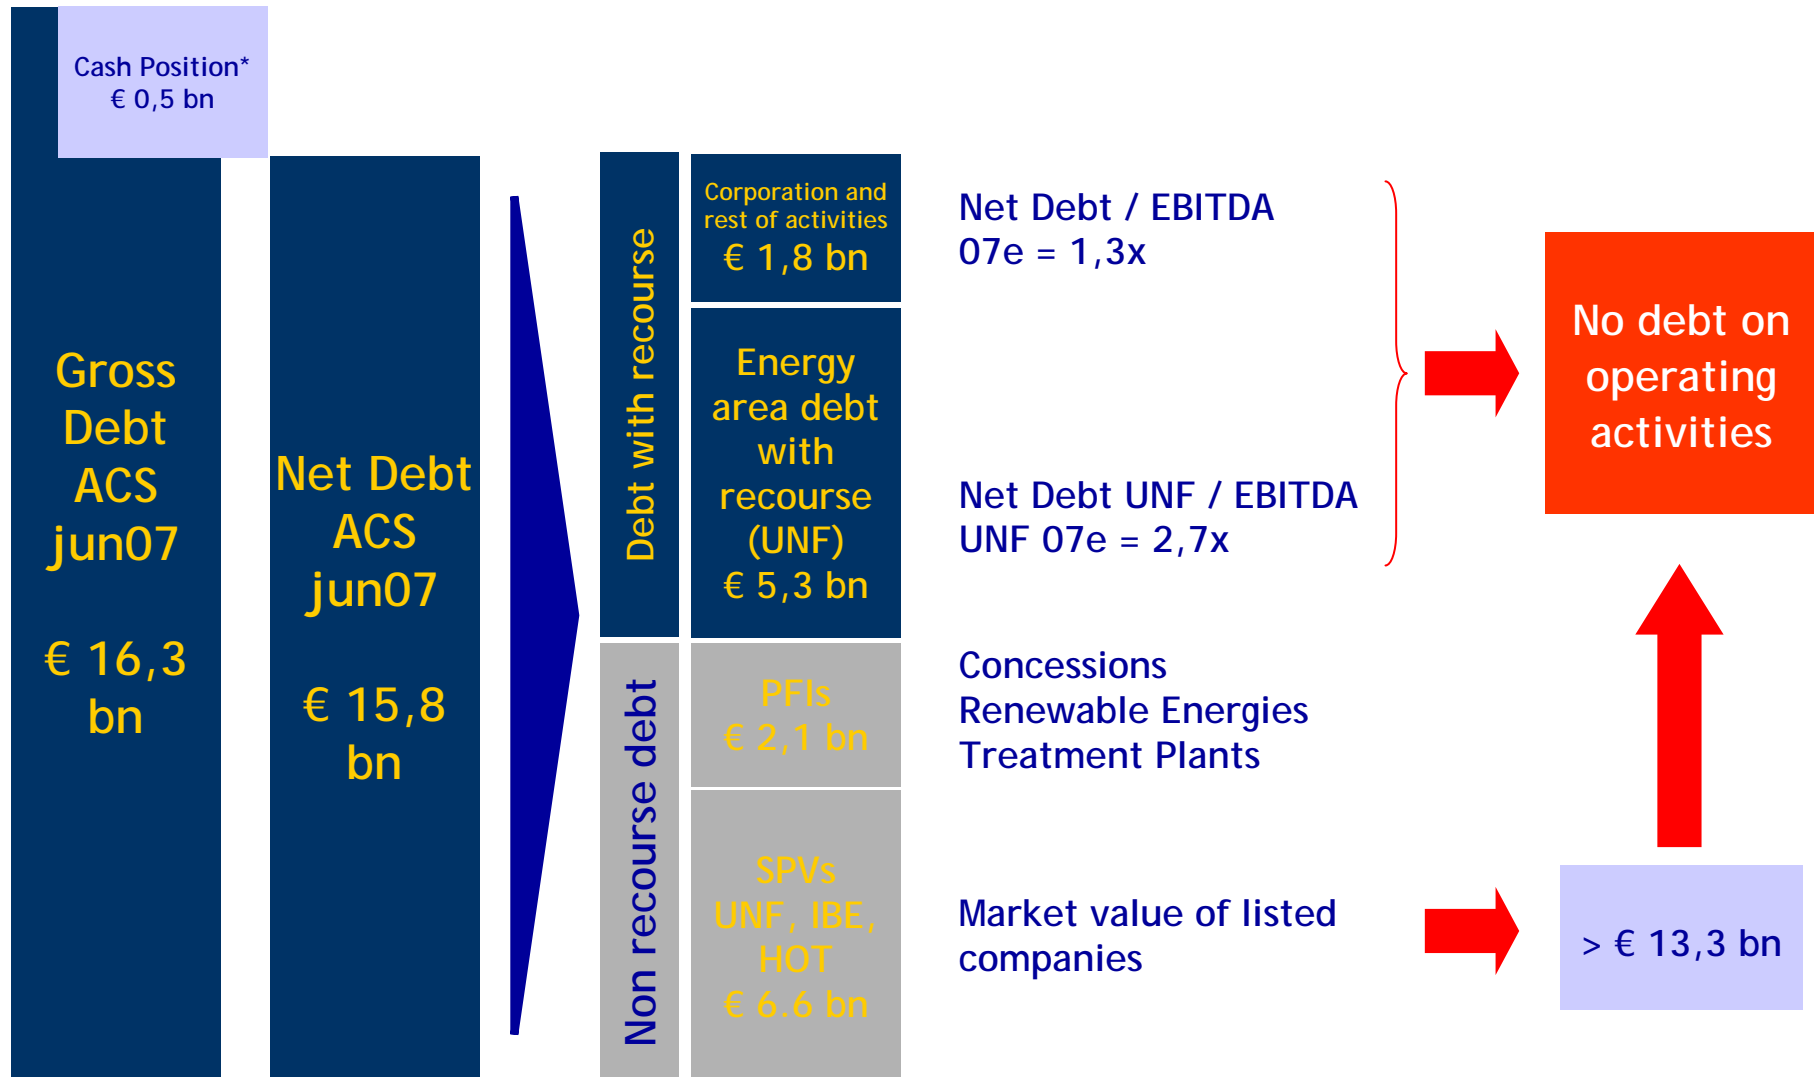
Cash Position*
€ 0,5 bn

Gross Debt ACS jun07

€ 16,3 bn

Net Debt ACS jun07

€ 15,8 bn

Debt with recourse

Corporation and rest of activities
€ 1,8 bn

Energy area debt with recourse (UNF)
€ 5,3 bn

Non recourse debt

PFIs
€ 2,1 bn

SPVs
UNF, IBE, HOT
€ 6.6 bn

Net Debt / EBITDA
07e = 1,3x

Net Debt UNF / EBITDA
UNF 07e = 2,7x

Concessions
Renewable Energies
Treatment Plants

Market value of listed companies

No debt on operating activities

> € 13,3 bn